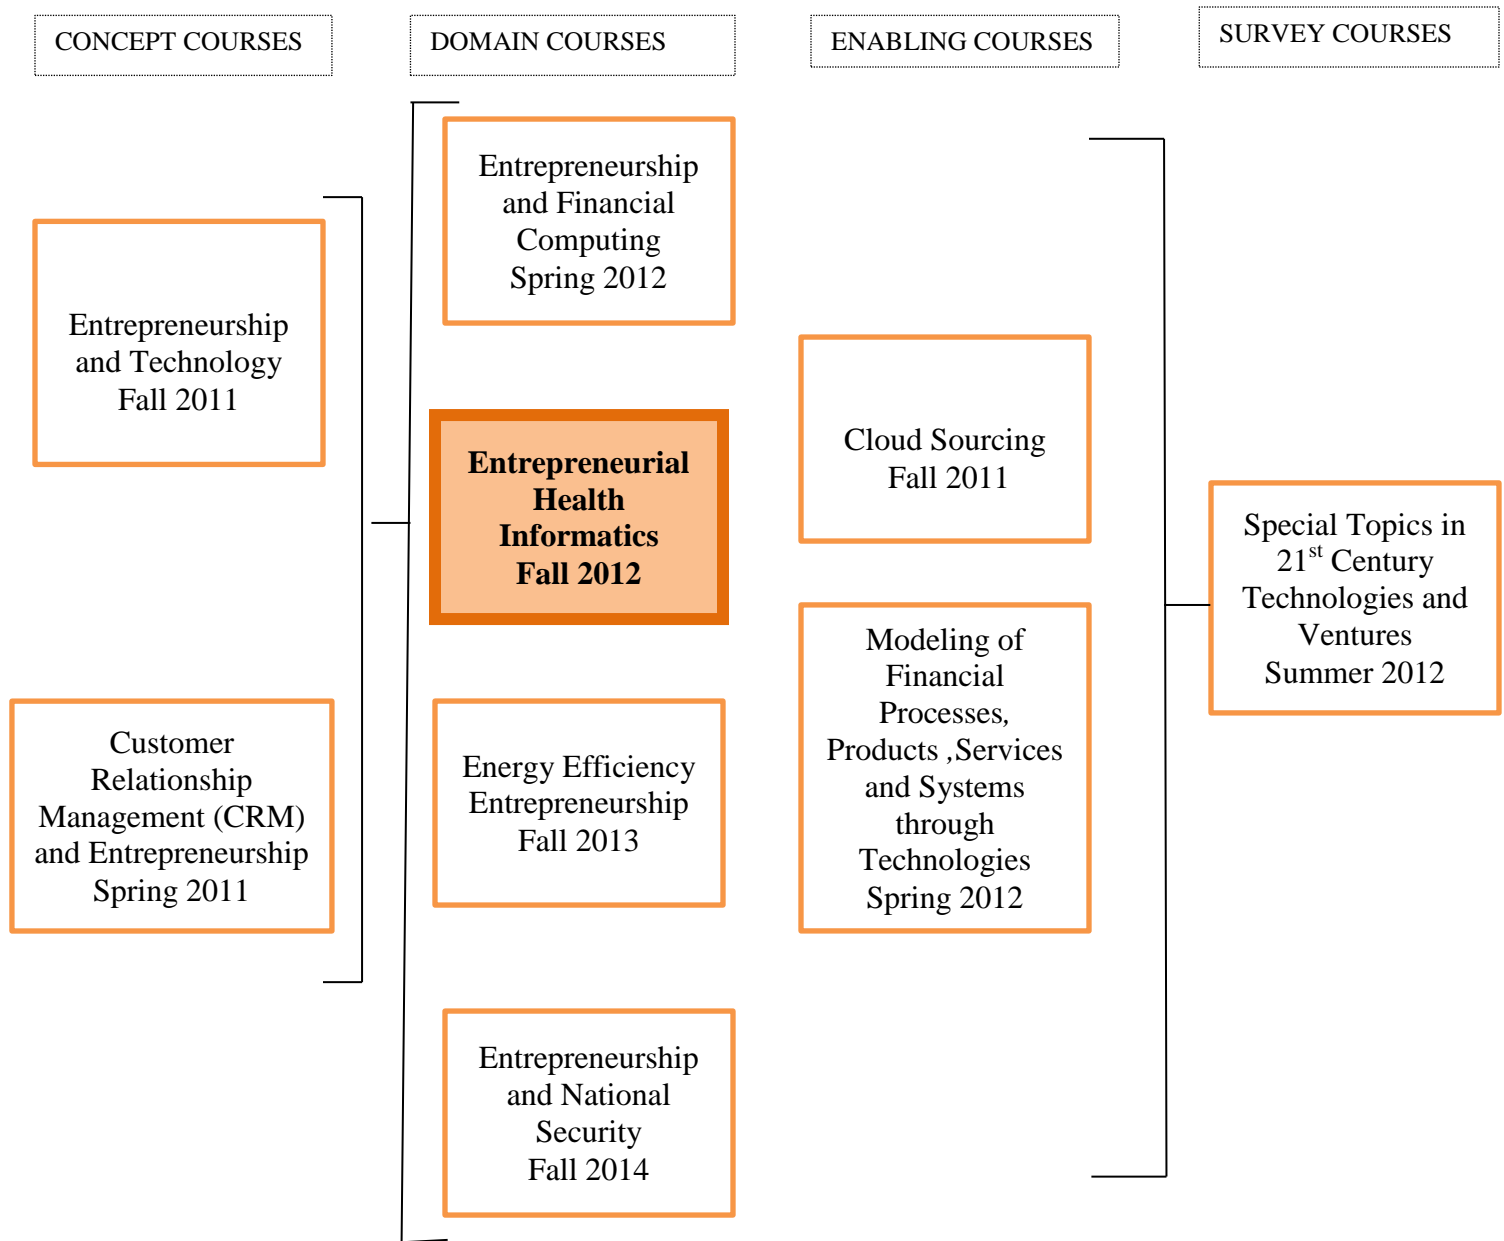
CONCEPT COURSES

DOMAIN COURSES

ENABLING COURSES

SURVEY COURSES

Entrepreneurship and Financial Computing Spring 2012

Entrepreneurship and Technology Fall 2011

Entrepreneurial Health Informatics Fall 2012

Cloud Sourcing Fall 2011

Special Topics in $21^{st}$ Century Technologies and Ventures Summer 2012

Modeling of Financial Processes, Products ,Services and Systems through Technologies Spring 2012

Customer Relationship Management (CRM) and Entrepreneurship Spring 2011

Energy Efficiency Entrepreneurship Fall 2013

Entrepreneurship and National Security Fall 2014